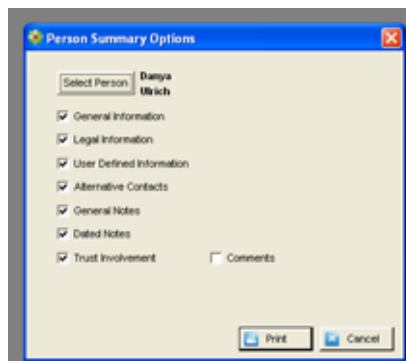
Person Summary Options

Select Person Danya Ulrich

General Information

Legal Information

User Defined Information

Alternative Contacts

General Notes

Dated Notes

Trust Involvement

Comments

Print

Cancel